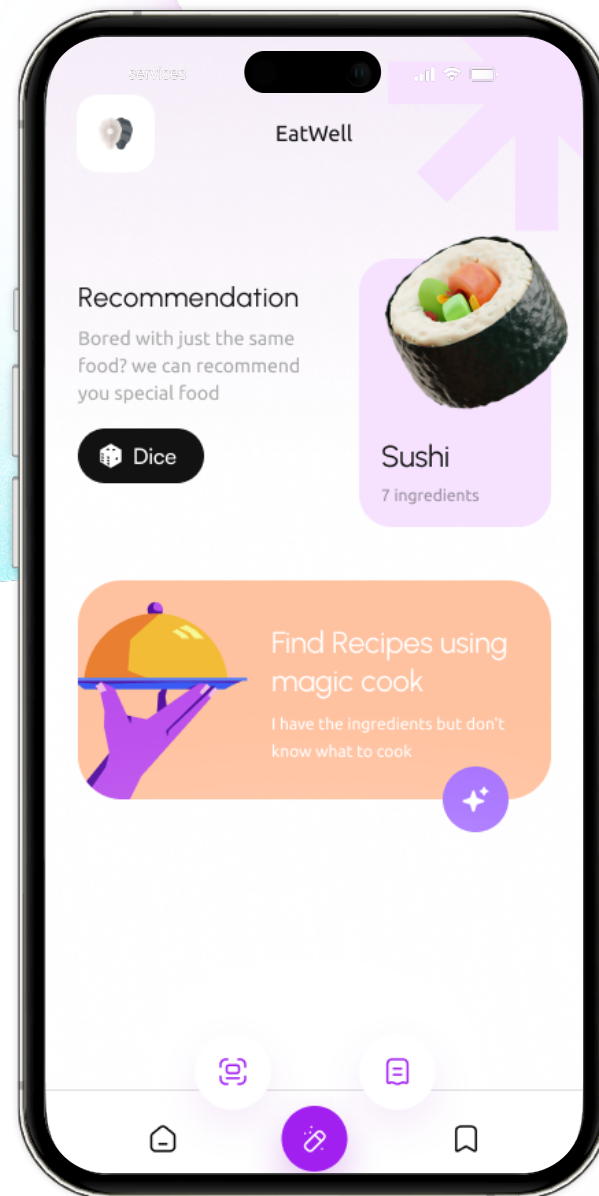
services

EatWell

Recommendation

Bored with just the same food? we can recommend you special food

Dice

Sushi

7 ingredients

Find Recipes using magic cook

I have the ingredients but don't know what to cook